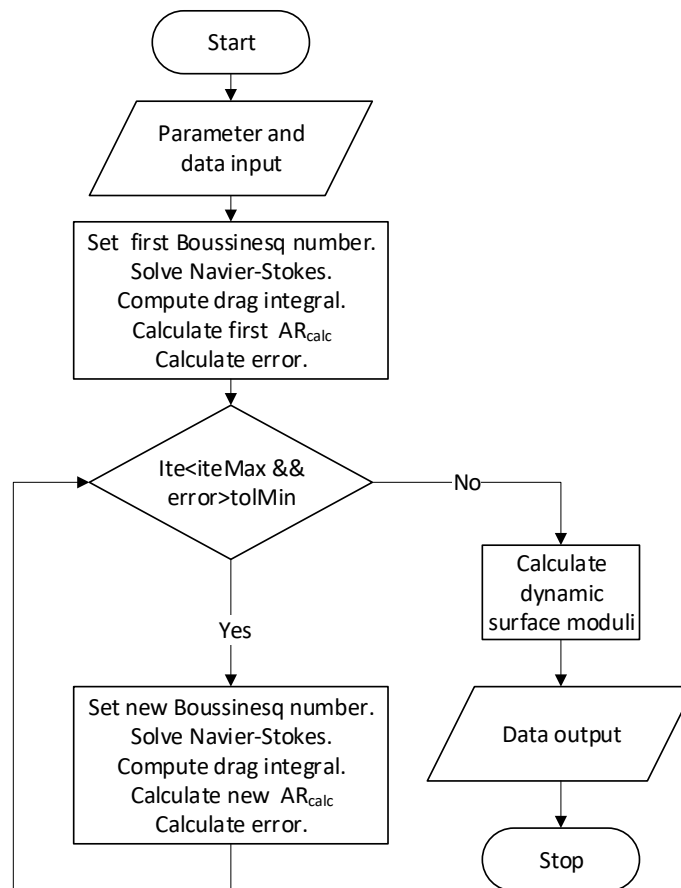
Start

Parameter and data input

Set first Boussinesq number.
Solve Navier-Stokes.
Compute drag integral.
Calculate first $AR_{calc}$
Calculate error.

Ite<iteMax && error>tolMin

No

Calculate dynamic surface moduli

Yes

Set new Boussinesq number.
Solve Navier-Stokes.
Compute drag integral.
Calculate new $AR_{calc}$
Calculate error.

Data output

Stop